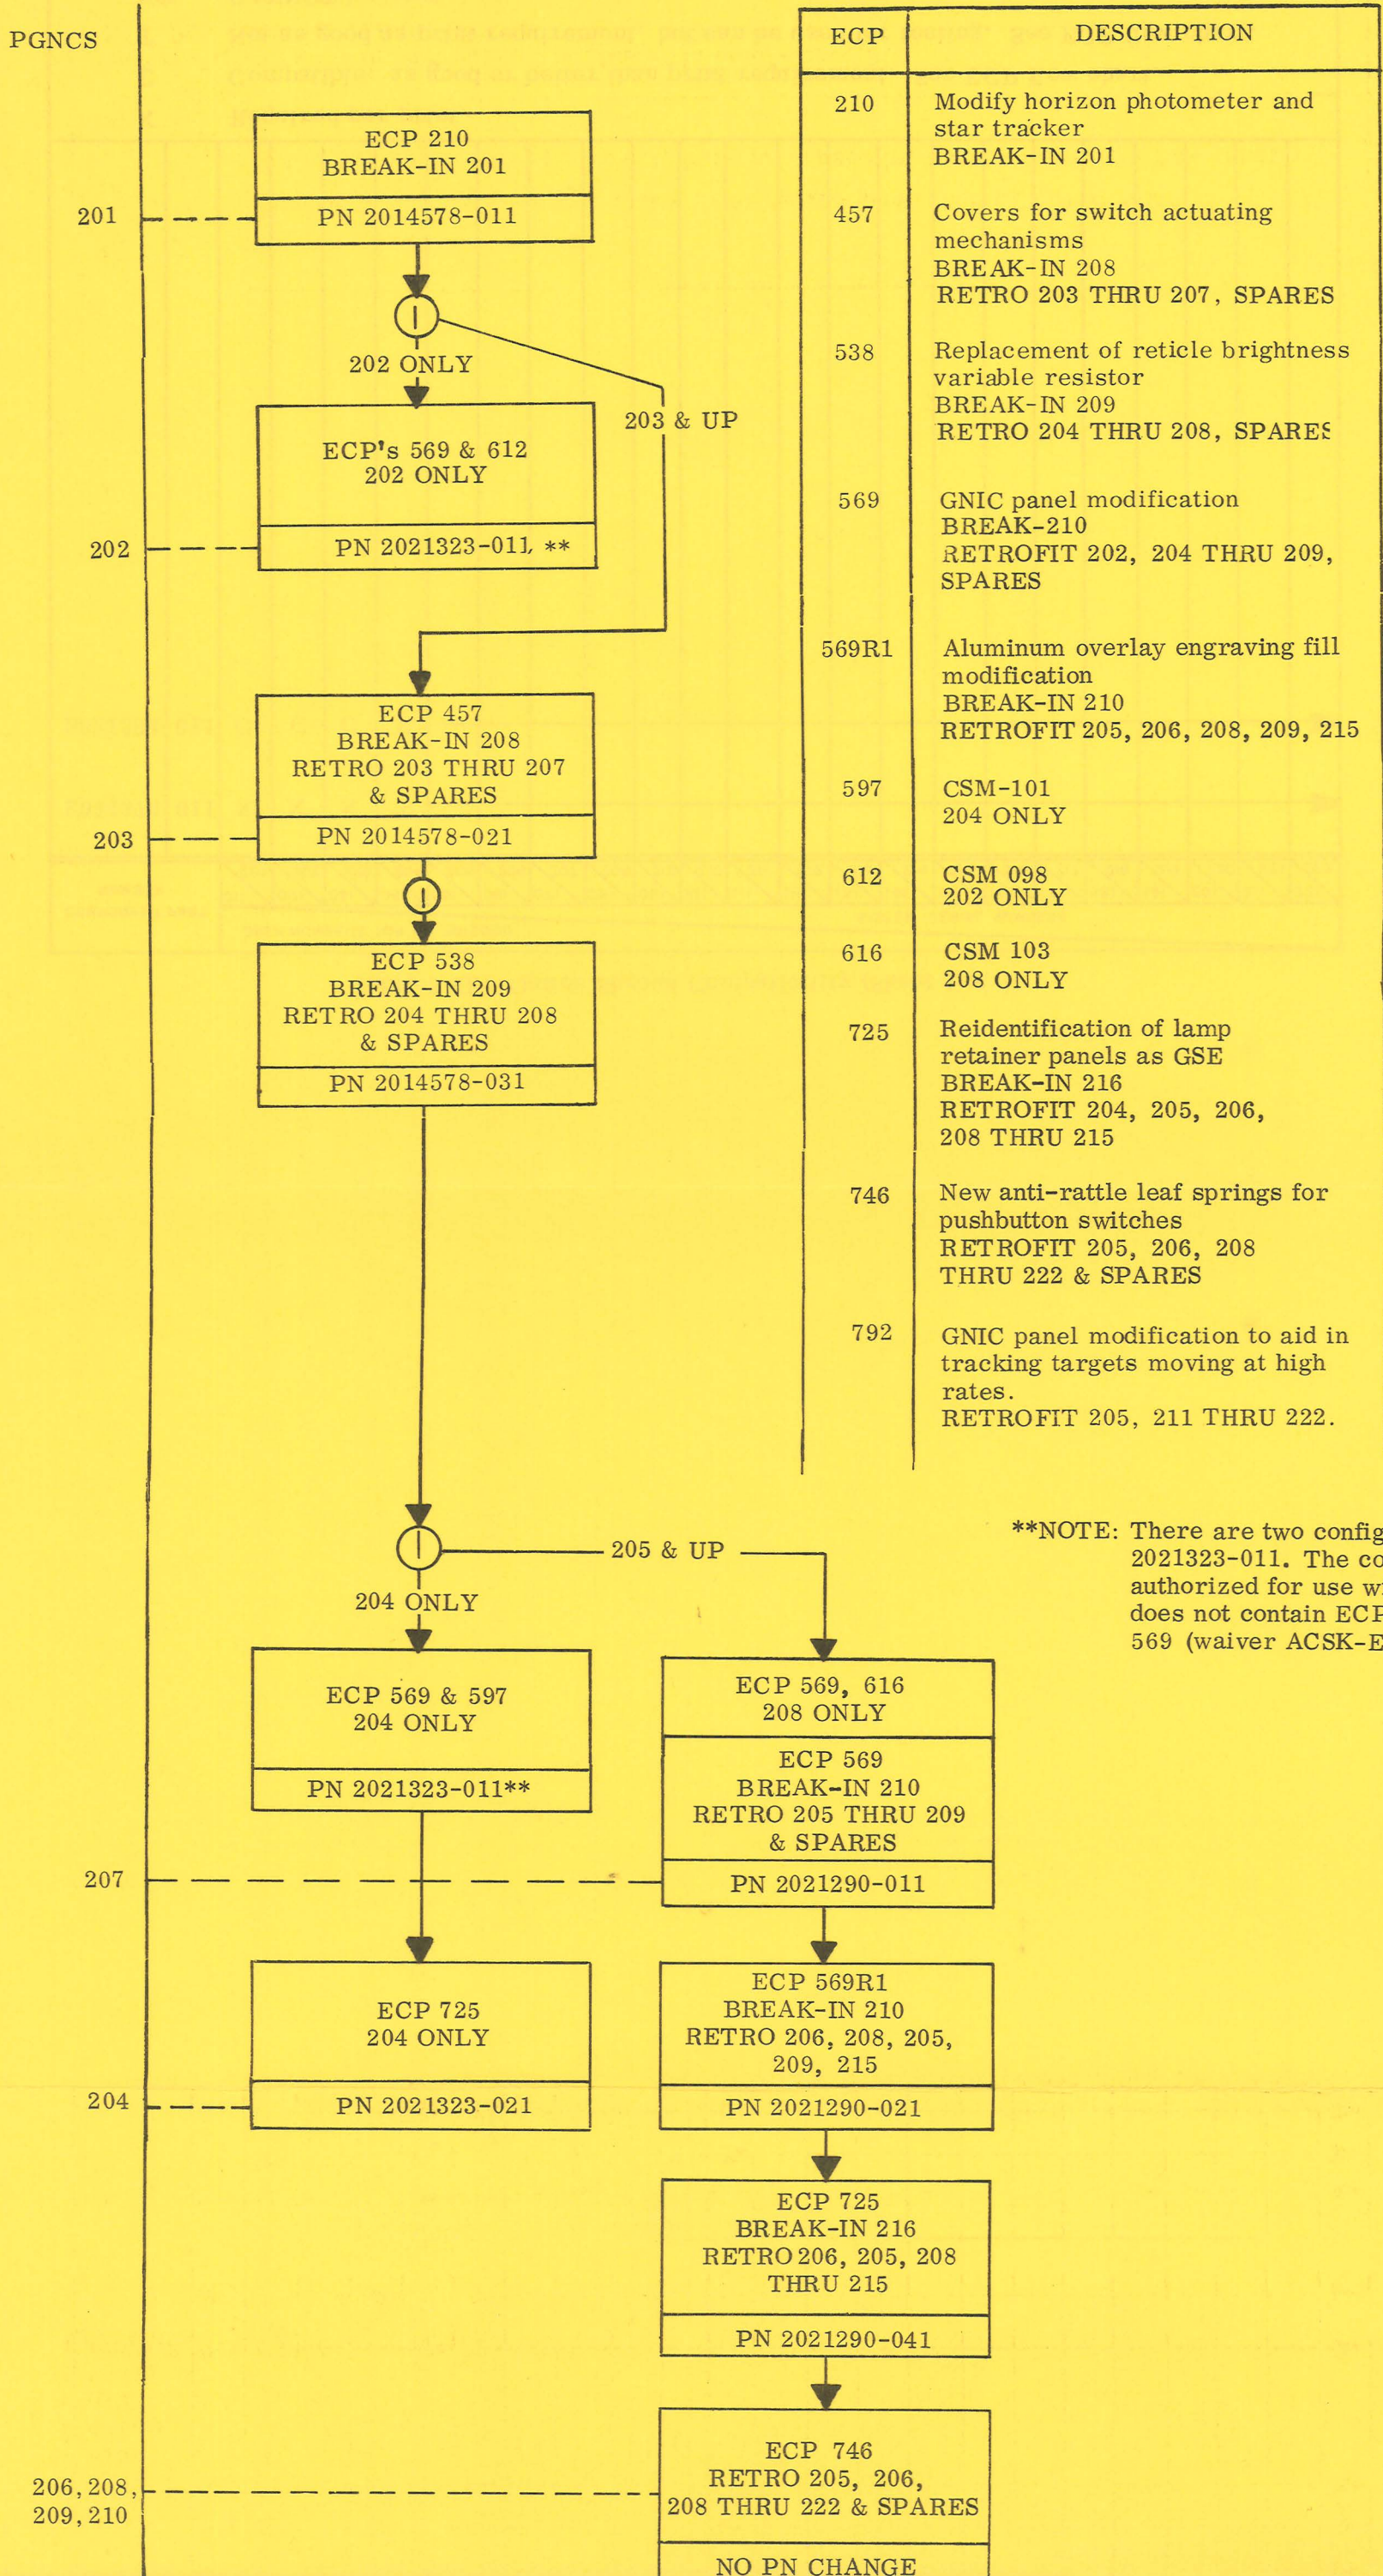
PGNCS

ECP 210
BREAK-IN 201

201

PN 2014578-011

202 ONLY

203 & UP

ECP's 569 & 612
202 ONLY

202

PN 2021323-011 **

ECP 457
BREAK-IN 208
RETRO 203 THRU 207
& SPARES

203

PN 2014578-021

ECP 538
BREAK-IN 209
RETRO 204 THRU 208
& SPARES

PN 2014578-031

205 & UP

204 ONLY

ECP 569 & 597
204 ONLY

PN 2021323-011**

ECP 569, 616
208 ONLY

ECP 569
BREAK-IN 210
RETRO 205 THRU 209
& SPARES

207

PN 2021290-011

ECP 725
204 ONLY

ECP 569R1
BREAK-IN 210
RETRO 206, 208, 205,
209, 215

204

PN 2021323-021

PN 2021290-021

ECP 725
BREAK-IN 216
RETRO 206, 205, 208
THRU 215

PN 2021290-041

206, 208, 209, 210

ECP 746
RETRO 205, 206,
208 THRU 222 & SPARES

NO PN CHANGE

| ECP | DESCRIPTION |
|---|---|
| 210 | Modify horizon photometer and star tracker BREAK-IN 201 |
| 457 | Covers for switch actuating mechanisms BREAK-IN 208 RETRO 203 THRU 207, SPARES |
| 538 | Replacement of reticle brightness variable resistor BREAK-IN 209 RETRO 204 THRU 208, SPARES |
| 569 | GNIC panel modification BREAK-210 RETROFIT 202, 204 THRU 209, SPARES |
| 569R1 | Aluminum overlay engraving fill modification BREAK-IN 210 RETROFIT 205, 206, 208, 209, 215 |
| 597 | CSM-101 204 ONLY |
| 612 | CSM 098 202 ONLY |
| 616 | CSM 103 208 ONLY |
| 725 | Reidentification of lamp retainer panels as GSE BREAK-IN 216 RETROFIT 204, 205, 206, 208 THRU 215 |
| 746 | New anti-rattle leaf springs for pushbutton switches RETROFIT 205, 206, 208 THRU 222 & SPARES |
| 792 | GNIC panel modification to aid in tracking targets moving at high rates. RETROFIT 205, 211 THRU 222. |

**NOTE: There are two config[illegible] 2021323-011. The co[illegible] authorized for use w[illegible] does not contain ECP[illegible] 569 (waiver ACSK-E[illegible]